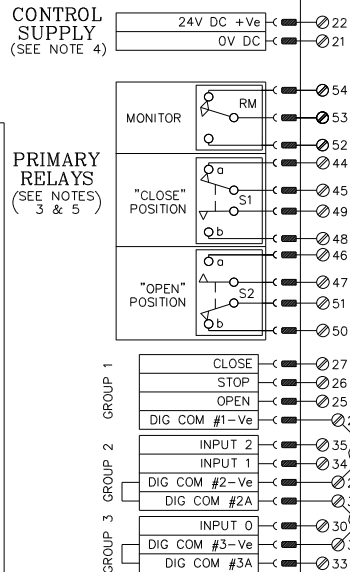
CONTROL SUPPLY (SEE NOTE 4)

24V DC +Ve
0V DC

22
21

PRIMARY RELAYS (SEE NOTES 3 & 5)

MONITOR
RM

54
53
52

"CLOSE" POSITION
a
S1
b

44
45
49
48

"OPEN" POSITION
a
S2
b

46
47
51
50

GROUP 1
CLOSE
STOP
OPEN
DIG COM #1-Ve

27
26
25
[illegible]

GROUP 2
INPUT 2
INPUT 1
DIG COM #2-Ve
DIG COM #2A

35
34
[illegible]
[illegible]

GROUP 3
INPUT 0
DIG COM #3-Ve
DIG COM #3A

30
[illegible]
33